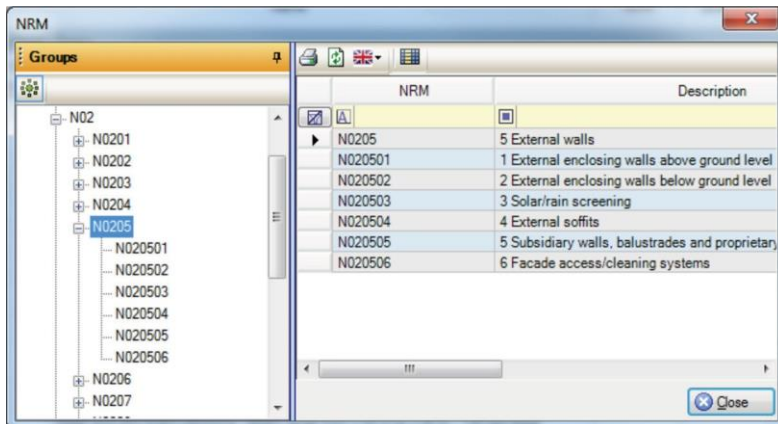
NRM

Groups

N02
N0201
N0202
N0203
N0204
N0205
N020501
N020502
N020503
N020504
N020505
N020506
N0206
N0207

| NRM | Description |
|---|---|
| N0205 | 5 External walls |
| N020501 | 1 External enclosing walls above ground level |
| N020502 | 2 External enclosing walls below ground level |
| N020503 | 3 Solar/rain screening |
| N020504 | 4 External soffits |
| N020505 | 5 Subsidiary walls, balustrades and proprietary |
| N020506 | 6 Facade access/cleaning systems |

Close